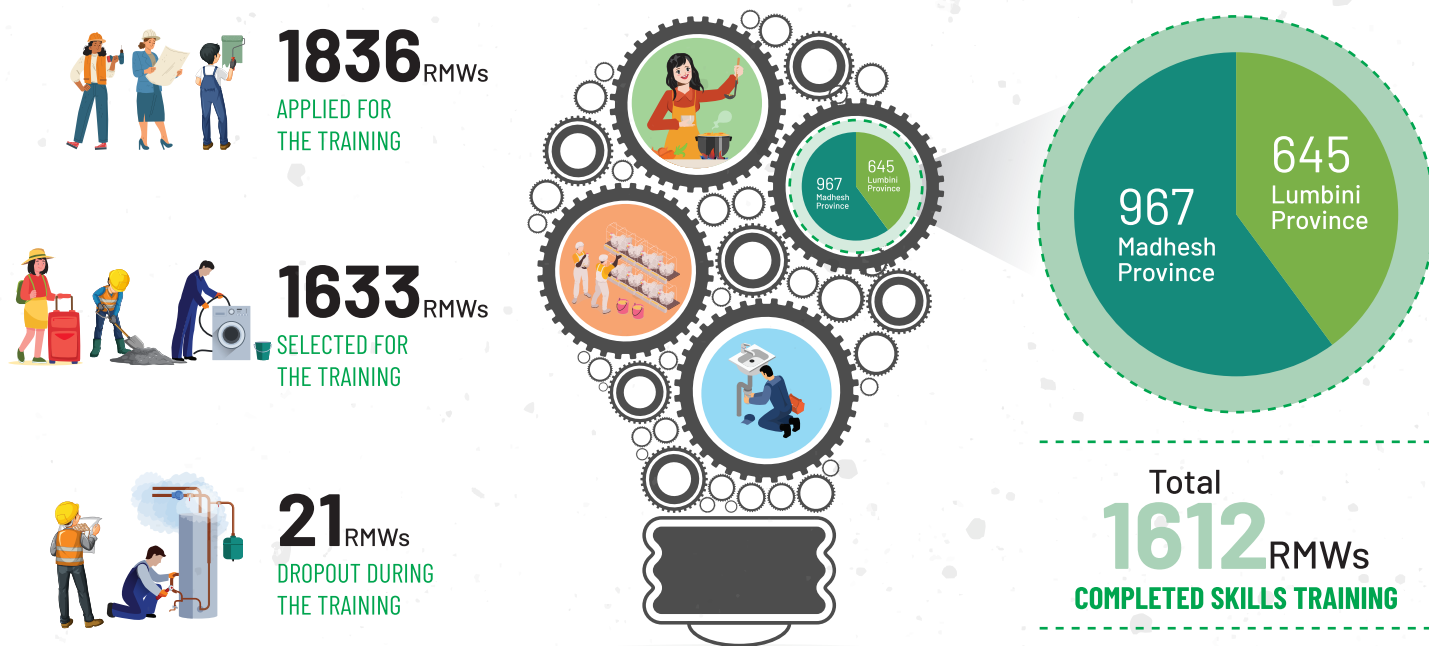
1836RMWs
APPLIED FOR THE TRAINING

1633RMWs
SELECTED FOR THE TRAINING

21RMWs
DROPOUT DURING THE TRAINING

967 Madhesh Province
645 Lumbini Province

967 Madhesh Province
645 Lumbini Province

Total
1612RMWs
COMPLETED SKILLS TRAINING